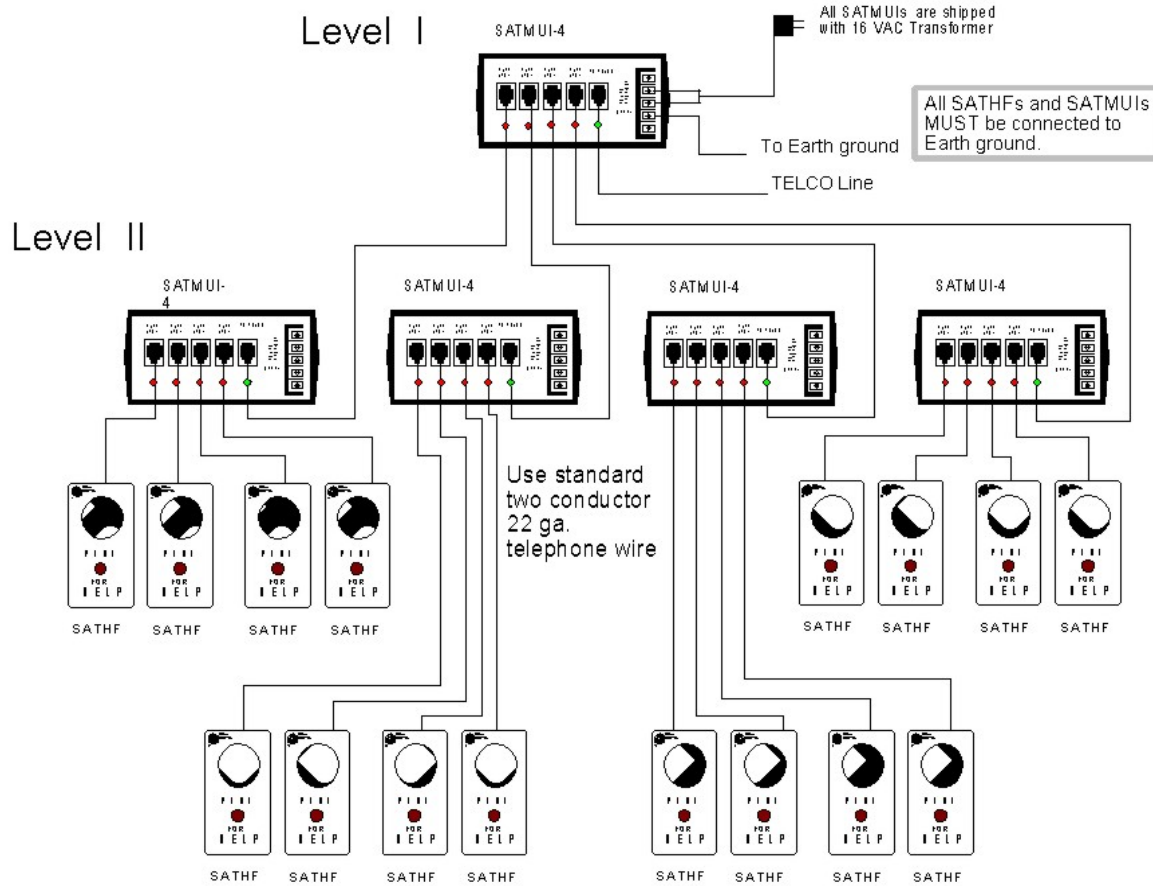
Level I

SATMUI-4

All SATMUIs are shipped with 16 VAC Transformer

All SATHFs and SATMUIs MUST be connected to Earth ground.

To Earth ground

TELCO Line

Level II

SATMUI-4

SATMUI-4

SATMUI-4

SATMUI-4

Use standard two conductor 22 ga. telephone wire

PUSH FOR HELP

PUSH FOR HELP

PUSH FOR HELP

PUSH FOR HELP

SATHF SATHF SATHF SATHF

PUSH FOR HELP

PUSH FOR HELP

PUSH FOR HELP

PUSH FOR HELP

SATHF SATHF SATHF SATHF

PUSH FOR HELP

PUSH FOR HELP

PUSH FOR HELP

PUSH FOR HELP

SATHF SATHF SATHF SATHF

PUSH FOR HELP

PUSH FOR HELP

PUSH FOR HELP

PUSH FOR HELP

SATHF SATHF SATHF SATHF